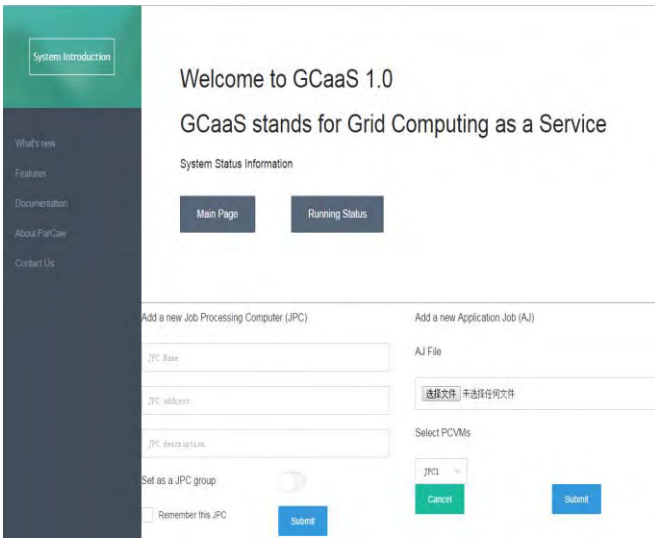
System Introduction

What's new

Features

Documentation

About ParCaw

Contact Us

Welcome to GCaaS 1.0

GCaaS stands for Grid Computing as a Service

System Status Information

Main Page

Running Status

Add a new Job Processing Computer (JPC)

JPC Name

JPC address

JPC description

Set as a JPC group

Remember this JPC

Submit

Add a new Application Job (AJ)

AJ File

选择文件 未选择任何文件

Select PCVMs

JPC1

Cancel

Submit